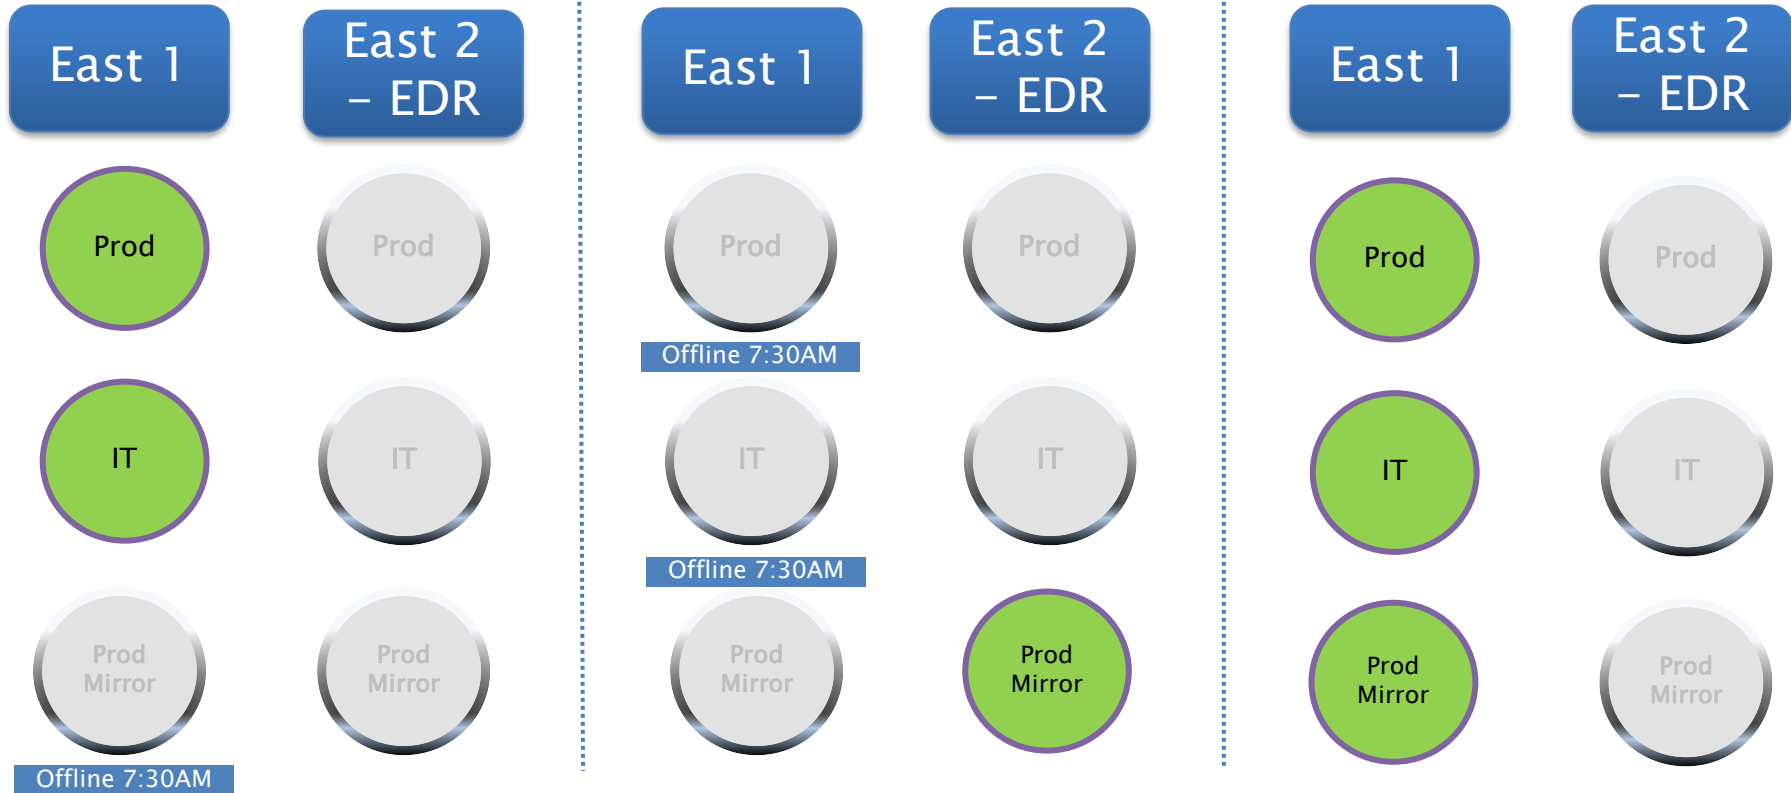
East 1

East 2 – EDR

Prod

Prod

IT

IT

Prod Mirror

Prod Mirror

Offline 7:30AM

East 1

East 2 – EDR

Prod

Prod

Offline 7:30AM

IT

IT

Offline 7:30AM

Prod Mirror

Prod Mirror

East 1

East 2 – EDR

Prod

Prod

IT

IT

Prod Mirror

Prod Mirror